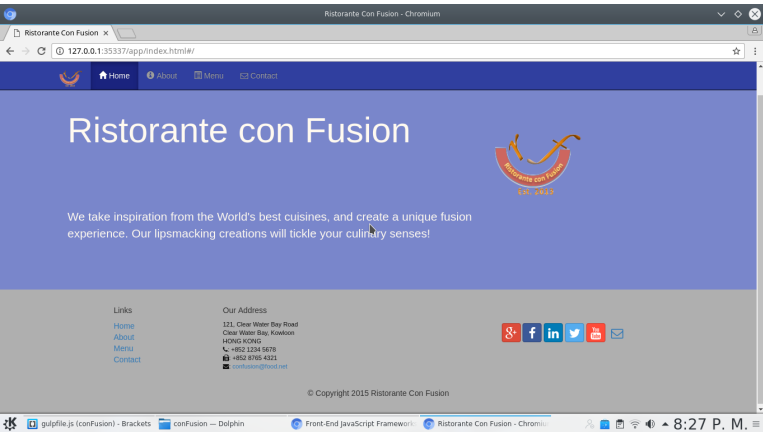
Ristorante Con Fusion - Chromium

Ristorante Con Fusion ×

127.0.0.1:35337/app/index.html#/

Home About Menu Contact

Ristorante con Fusion

Ristorante con Fusion
Est. 2013

We take inspiration from the World's best cuisines, and create a unique fusion experience. Our lipsmacking creations will tickle your culinary senses!

Links
Home
About
Menu
Contact

Our Address
121, Clear Water Bay Road
Clear Water Bay, Kowloon
HONG KONG
+852 1234 5678
+852 8765 4321
confusion@food.net

© Copyright 2015 Ristorante Con Fusion

gulpfile.js (conFusion) - Brackets
conFusion — Dolphin
Front-End JavaScript Framework
Ristorante Con Fusion - Chromium
8:27 P. M.